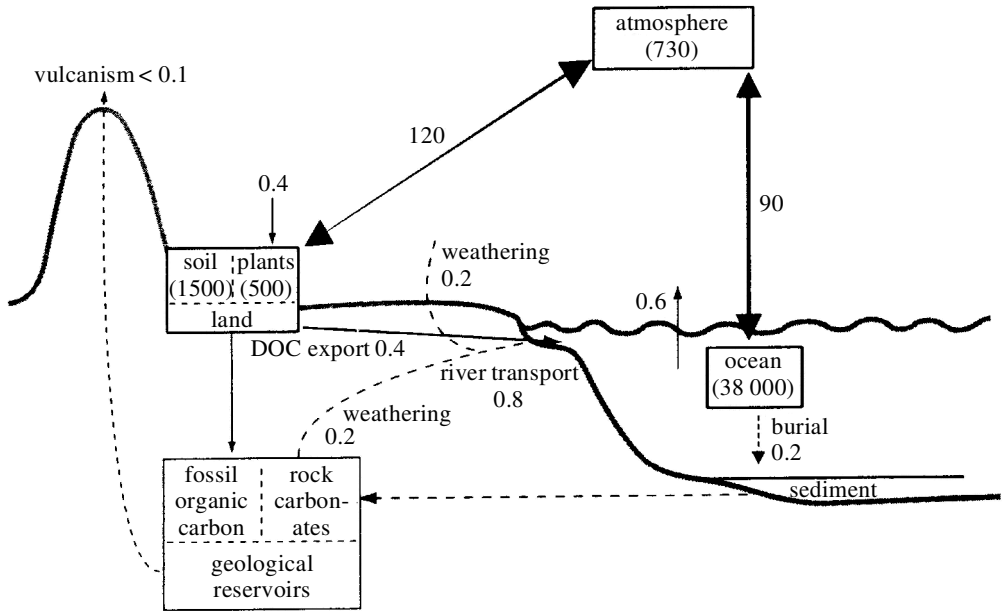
atmosphere
(730)

vulcanism < 0.1

120

90

0.4

soil
(1500)

plants
(500)

land

weathering
0.2

0.6

DOC export 0.4

river transport
0.8

ocean
(38 000)

weathering
0.2

burial
0.2

fossil
organic
carbon

rock
carbon-
ates

geological
reservoirs

sediment